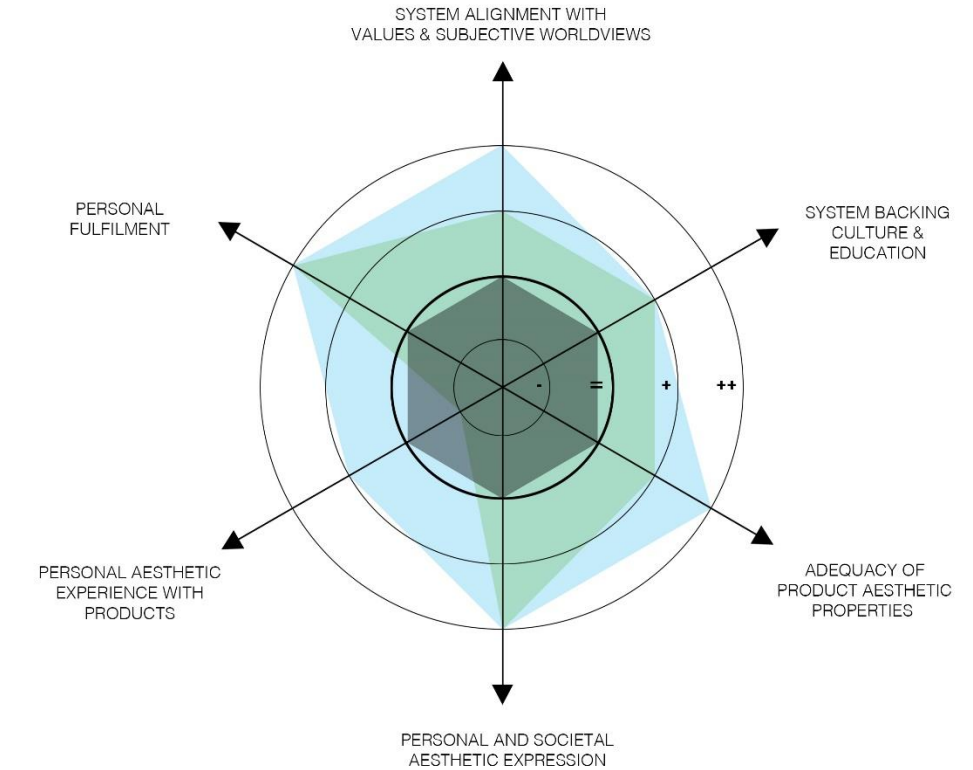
SYSTEM ALIGNMENT WITH VALUES & SUBJECTIVE WORLDVIEWS

PERSONAL FULFILMENT

SYSTEM BACKING CULTURE & EDUCATION

- = + ++

PERSONAL AESTHETIC EXPERIENCE WITH PRODUCTS

ADEQUACY OF PRODUCT AESTHETIC PROPERTIES

PERSONAL AND SOCIETAL AESTHETIC EXPRESSION